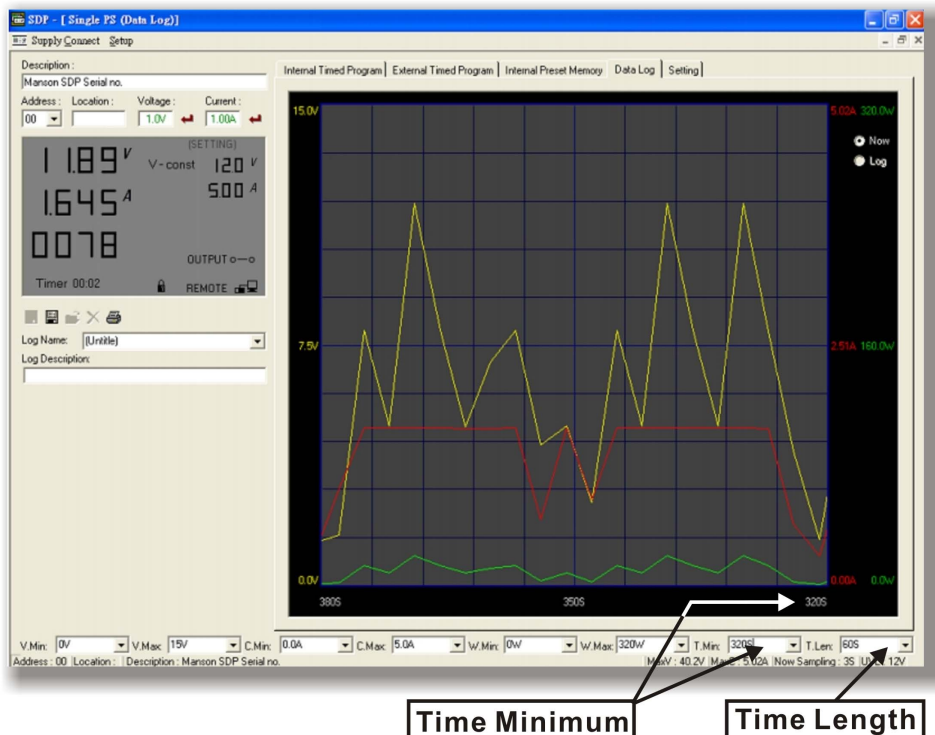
SDP - [ Single PS (Data Log)]

Supply Connect Setup

Description :
Manson SDP Serial no.
Address : Location : Voltage : Current :
00 1.0V 1.00A

11.89 V V-const (SETTING) 12.0 V
1.645 A 5.00 A
0078
OUTPUT
Timer 00:02 REMOTE

Log Name: (Untitle)
Log Description:

Internal Timed Program | External Timed Program | Internal Preset Memory | Data Log | Setting

15.0V
7.5V
0.0V
5.02A 320.0W
2.51A 160.0W
0.00A 0.0W
Now
Log
380S
350S
320S

V.Min: 0V V.Max: 15V C.Min: 0.0A C.Max: 5.0A W.Min: 0W W.Max: 320W T.Min: 320S T.Len: 60S
Address : 00 Location : Description : Manson SDP Serial no. MaxV : 40.2V MaxC : 5.02A Now Sampling : 3S U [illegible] 12V

Time Minimum
Time Length